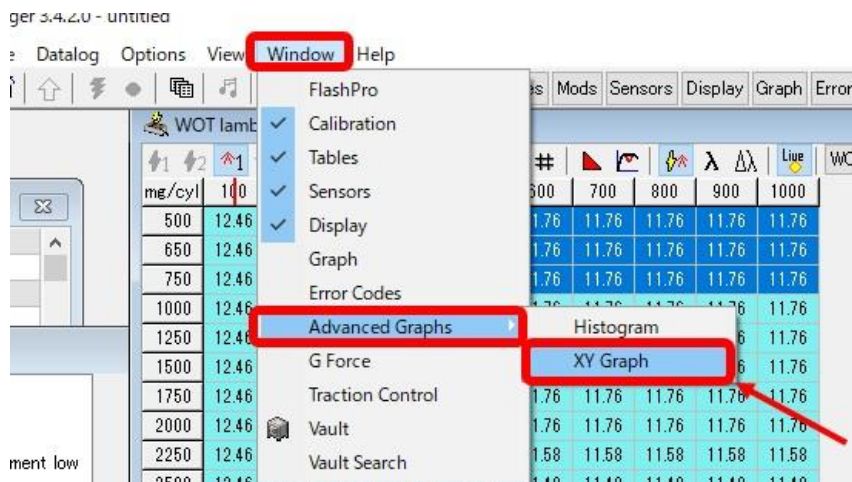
ger 3.4.2.0 - untitled

e Datalog Options View Window Help

s Mods Sensors Display Graph Error

WOT lamb

FlashPro
Calibration
Tables
Sensors
Display
Graph
Error Codes
Advanced Graphs
G Force
Traction Control
Vault
Vault Search

Histogram
XY Graph

| mg/cyl | 100 | 600 | 700 | 800 | 900 | 1000 |
|---|---|---|---|---|---|---|
| 500 | 12.46 | 11.76 | 11.76 | 11.76 | 11.76 | 11.76 |
| 650 | 12.46 | 11.76 | 11.76 | 11.76 | 11.76 | 11.76 |
| 750 | 12.46 | 11.76 | 11.76 | 11.76 | 11.76 | 11.76 |
| 1000 | 12.46 | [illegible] | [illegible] | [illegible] | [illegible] | 11.76 |
| 1250 | 12.46 | | | | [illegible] | 11.76 |
| 1500 | 12.46 | | | | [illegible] | 11.76 |
| 1750 | 12.46 | 11.76 | 11.76 | 11.76 | 11.76 | 11.76 |
| 2000 | 12.46 | 11.76 | 11.76 | 11.76 | 11.76 | 11.76 |
| 2250 | 12.46 | 11.58 | 11.58 | 11.58 | 11.58 | 11.58 |

ment low